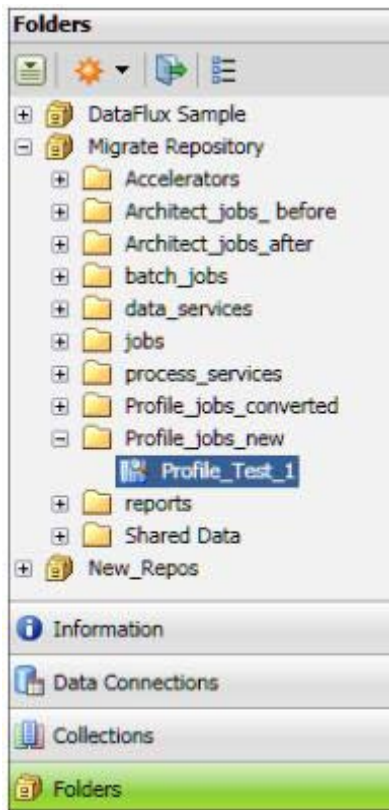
Folders

DataFlux Sample
Migrate Repository
Accelerators
Architect_jobs_ before
Architect_jobs_after
batch_jobs
data_services
jobs
process_services
Profile_jobs_converted
Profile_jobs_new
Profile_Test_1
reports
Shared Data
New_Repos

Information
Data Connections
Collections
Folders